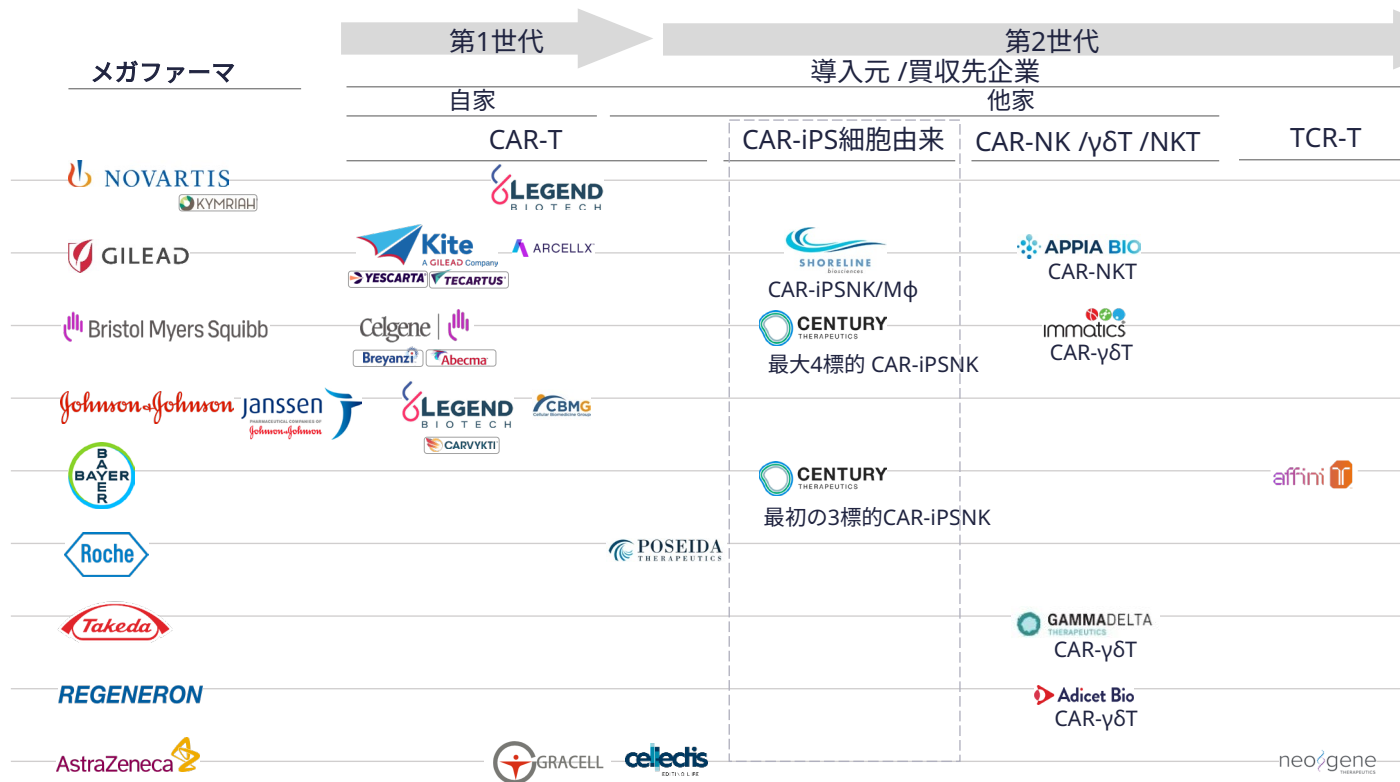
メガファーマ

第1世代

第2世代

導入元 /買収先企業

自家

他家

CAR-T

CAR-iPS細胞由来

CAR-NK /γδT /NKT

TCR-T

NOVARTIS
KYMRIAH

LEGEND BIOTECH

GILEAD

Kite A GILEAD Company
YESCARTA
TECARTUS

ARCELLX

SHORELINE biosciences
CAR-iPSNK/Mϕ

APPIA BIO
CAR-NKT

Bristol Myers Squibb

Celgene
Breyanzi
Abecma

CENTURY THERAPEUTICS
最大4標的 CAR-iPSNK

immatics
CAR-γδT

Johnson&Johnson

Janssen PHARMACEUTICAL COMPANIES OF Johnson&Johnson

LEGEND BIOTECH
CARVYKTI

CBMG Cellular Biomedicine Group

BAYER

CENTURY THERAPEUTICS
最初の3標的CAR-iPSNK

affini T

Roche

POSEIDA THERAPEUTICS

Takeda

GAMMADELTA THERAPEUTICS
CAR-γδT

REGENERON

Adicet Bio
CAR-γδT

AstraZeneca

GRACELL

cellectis EDITING LIFE

neogene THERAPEUTICS